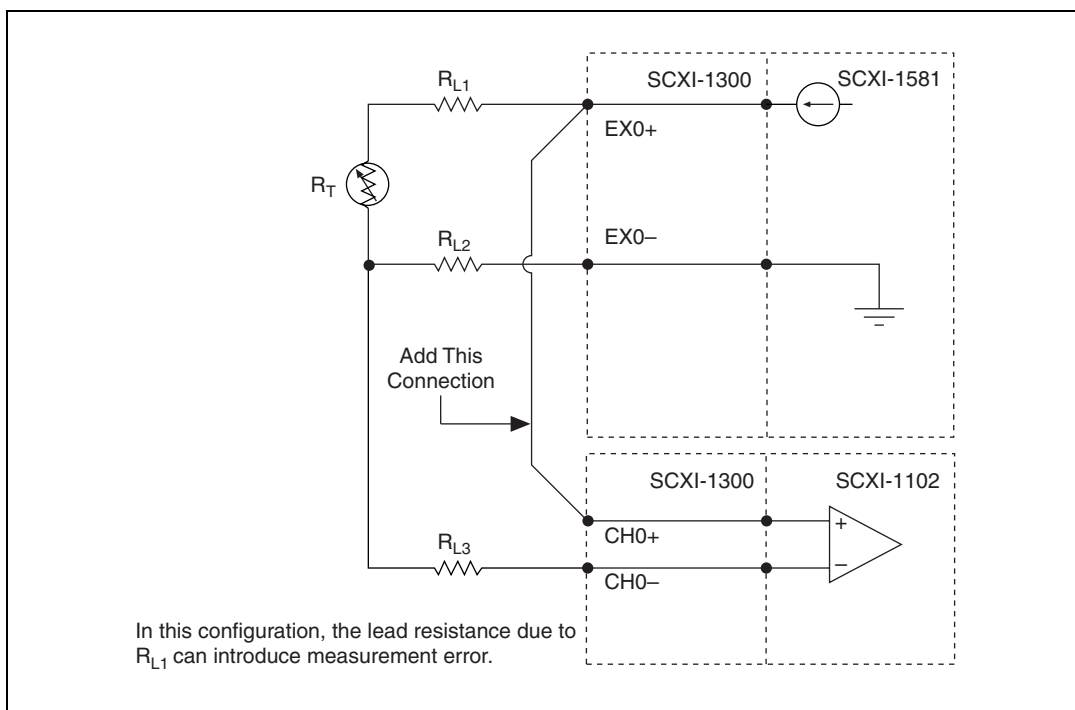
$R_{L1}$

SCXI-1300

SCXI-1581

EX0+

$R_T$

$R_{L2}$

EX0–

Add This Connection

SCXI-1300

SCXI-1102

CH0+

+

$R_{L3}$

–

CH0–

In this configuration, the lead resistance due to $R_{L1}$ can introduce measurement error.